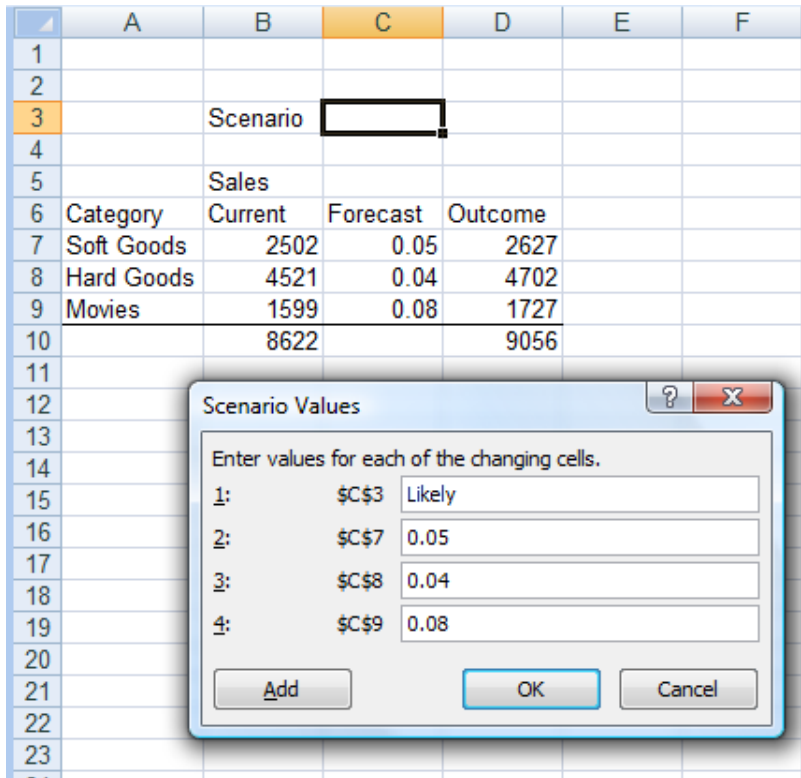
| | A | B | C | D | E | F |
|---|---|---|---|---|---|---|
| 1 | | | | | | |
| 2 | | | | | | |
| 3 | | Scenario | | | | |
| 4 | | | | | | |
| 5 | | Sales | | | | |
| 6 | Category | Current | Forecast | Outcome | | |
| 7 | Soft Goods | 2502 | 0.05 | 2627 | | |
| 8 | Hard Goods | 4521 | 0.04 | 4702 | | |
| 9 | Movies | 1599 | 0.08 | 1727 | | |
| 10 | | 8622 | | 9056 | | |
| 11 | | | | | | |
| 12 | | | | | | |
| 13 | | | | | | |
| 14 | | | | | | |
| 15 | | | | | | |
| 16 | | | | | | |
| 17 | | | | | | |
| 18 | | | | | | |
| 19 | | | | | | |
| 20 | | | | | | |
| 21 | | | | | | |
| 22 | | | | | | |
| 23 | | | | | | |

Scenario Values

?

X

Enter values for each of the changing cells.

1: $C$3 Likely

2: $C$7 0.05

3: $C$8 0.04

4: $C$9 0.08

Add

OK

Cancel